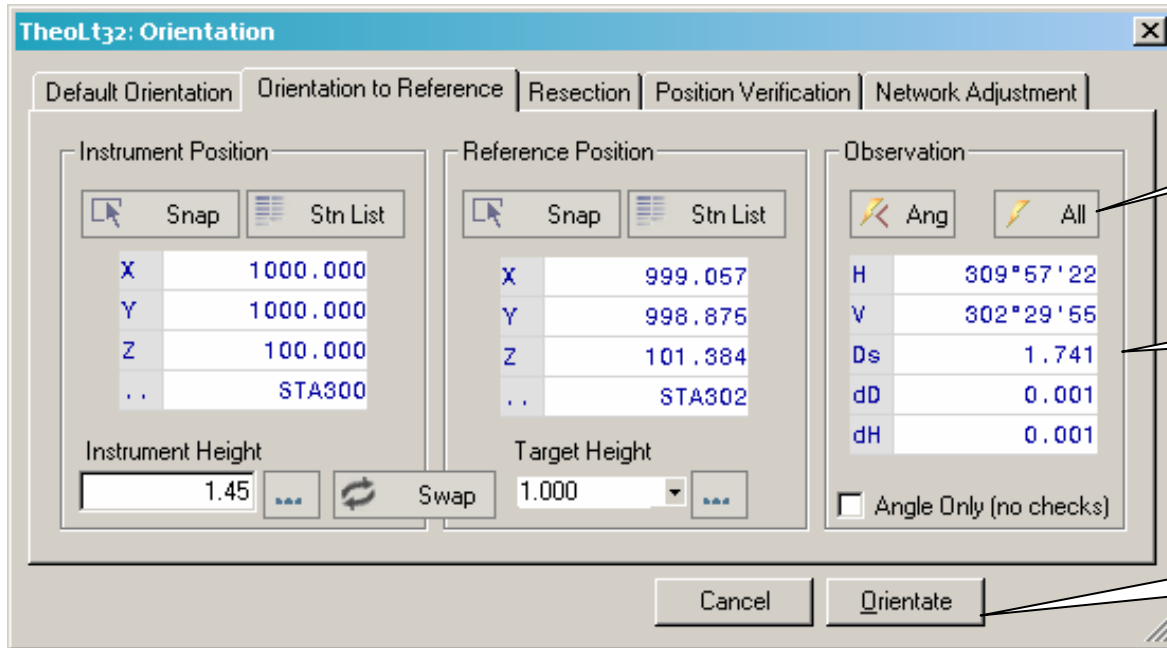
TheoLt32: Orientation

Default Orientation | Orientation to Reference | Resection | Position Verification | Network Adjustment

Instrument Position

Snap Stn List

| X | 1000.000 |
|---|---|
| Y | 1000.000 |
| Z | 100.000 |
| .. | STA300 |

Instrument Height

1.45 ... Swap

Reference Position

Snap Stn List

| X | 999.057 |
|---|---|
| Y | 998.875 |
| Z | 101.384 |
| .. | STA302 |

Target Height

1.000 ...

Observation

Ang All

| H | 309°57'22 |
|---|---|
| V | 302°29'55 |
| Ds | 1.741 |
| dD | 0.001 |
| dH | 0.001 |

Angle Only (no checks)

Cancel Orientate